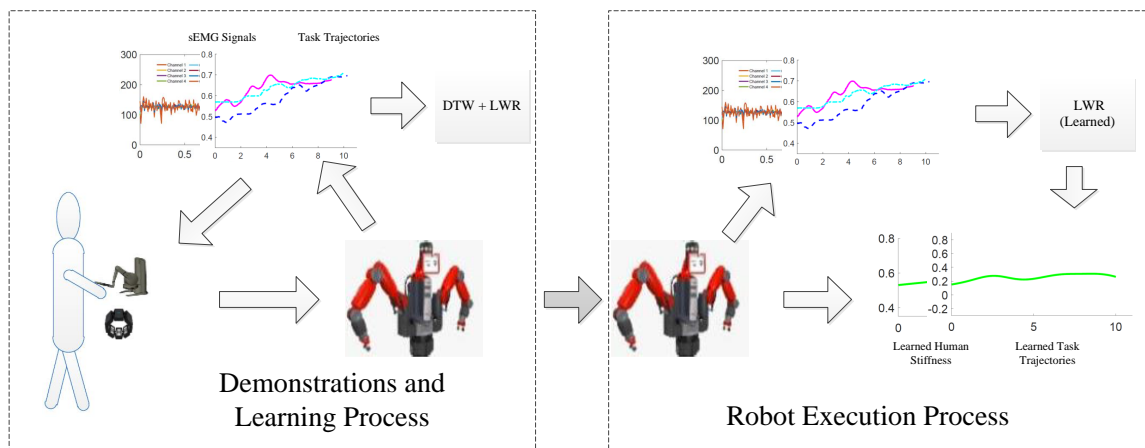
sEMG Signals

Task Trajectories

300
200
100
0
0
0.5

0.8
0.7
0.6
0.5
0
2
4
6
8
10

Channel 1
Channel 2
Channel 3
Channel 4

DTW + LWR

Demonstrations and Learning Process

300
200
100
0
0
0.5

0.8
0.7
0.6
0.5
0.4
0
2
4
6
8
10

Channel 1
Channel 2
Channel 3
Channel 4

LWR (Learned)

0.8
0.6
0.4
0

0.8
0.6
0.4
0.2
0
-0.2
0
5
10

Learned Human Stiffness

Learned Task Trajectories

Robot Execution Process